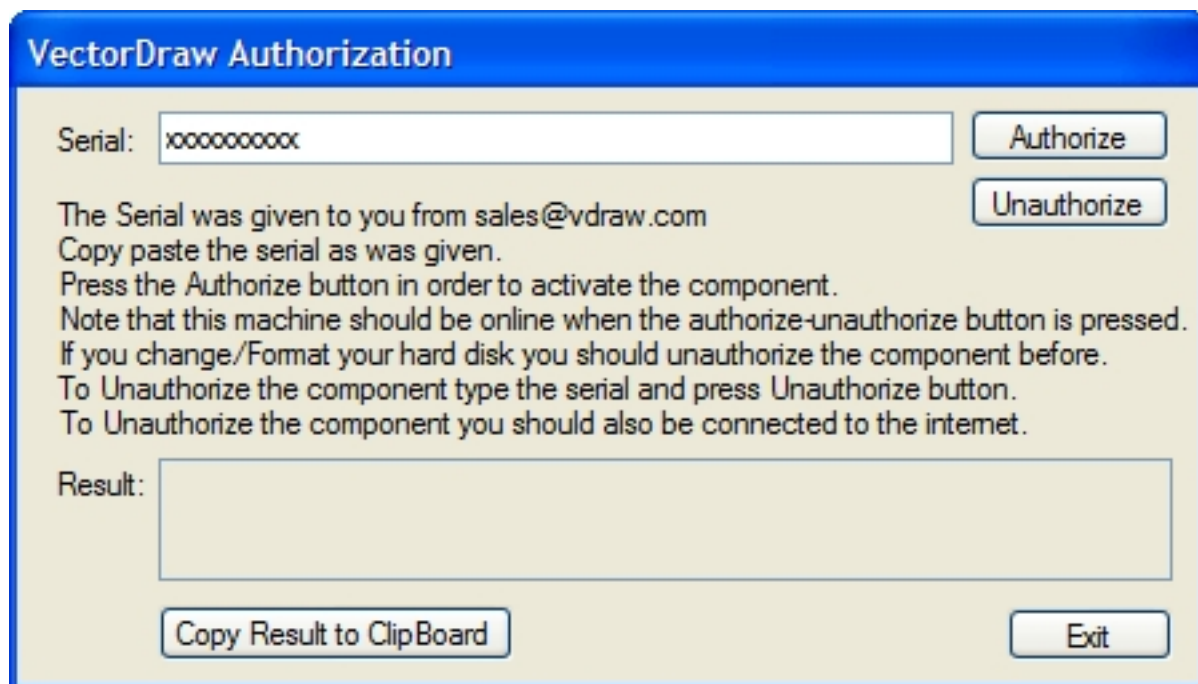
VectorDraw Authorization

Serial: xxxxxxxxxx

Authorize

Unauthorize

The Serial was given to you from sales@vdraw.com
Copy paste the serial as was given.
Press the Authorize button in order to activate the component.
Note that this machine should be online when the authorize-unauthorize button is pressed.
If you change/Format your hard disk you should unauthorize the component before.
To Unauthorize the component type the serial and press Unauthorize button.
To Unauthorize the component you should also be connected to the internet.

Result:

Copy Result to ClipBoard

Exit